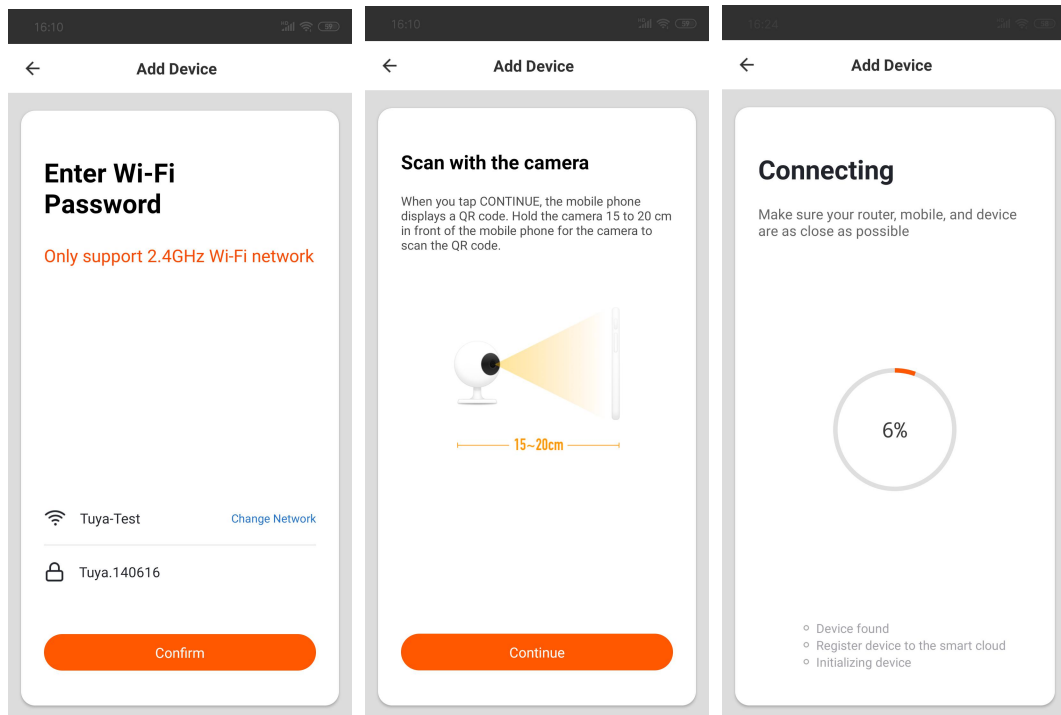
16:10

Add Device

Enter Wi-Fi Password

Only support 2.4GHz Wi-Fi network

Tuya-Test

Change Network

Tuya.140616

Confirm

16:10

Add Device

Scan with the camera

When you tap CONTINUE, the mobile phone displays a QR code. Hold the camera 15 to 20 cm in front of the mobile phone for the camera to scan the QR code.

15~20cm

Continue

15:24

Add Device

Connecting

Make sure your router, mobile, and device are as close as possible

6%

Device found

Register device to the smart cloud

Initializing device